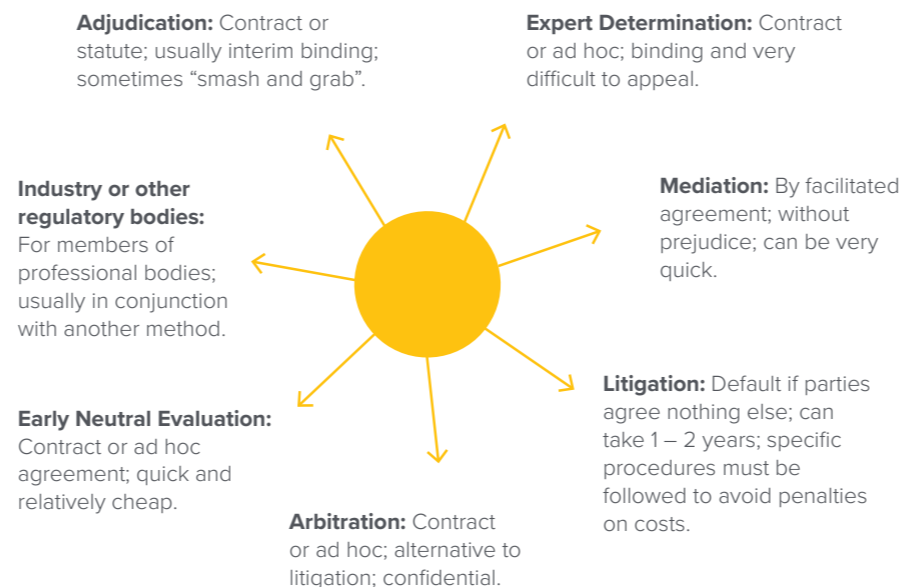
**Adjudication:** Contract or statute; usually interim binding; sometimes “smash and grab”.

**Expert Determination:** Contract or ad hoc; binding and very difficult to appeal.

**Industry or other regulatory bodies:** For members of professional bodies; usually in conjunction with another method.

**Mediation:** By facilitated agreement; without prejudice; can be very quick.

**Litigation:** Default if parties agree nothing else; can take 1 – 2 years; specific procedures must be followed to avoid penalties on costs.

**Early Neutral Evaluation:** Contract or ad hoc agreement; quick and relatively cheap.

**Arbitration:** Contract or ad hoc; alternative to litigation; confidential.